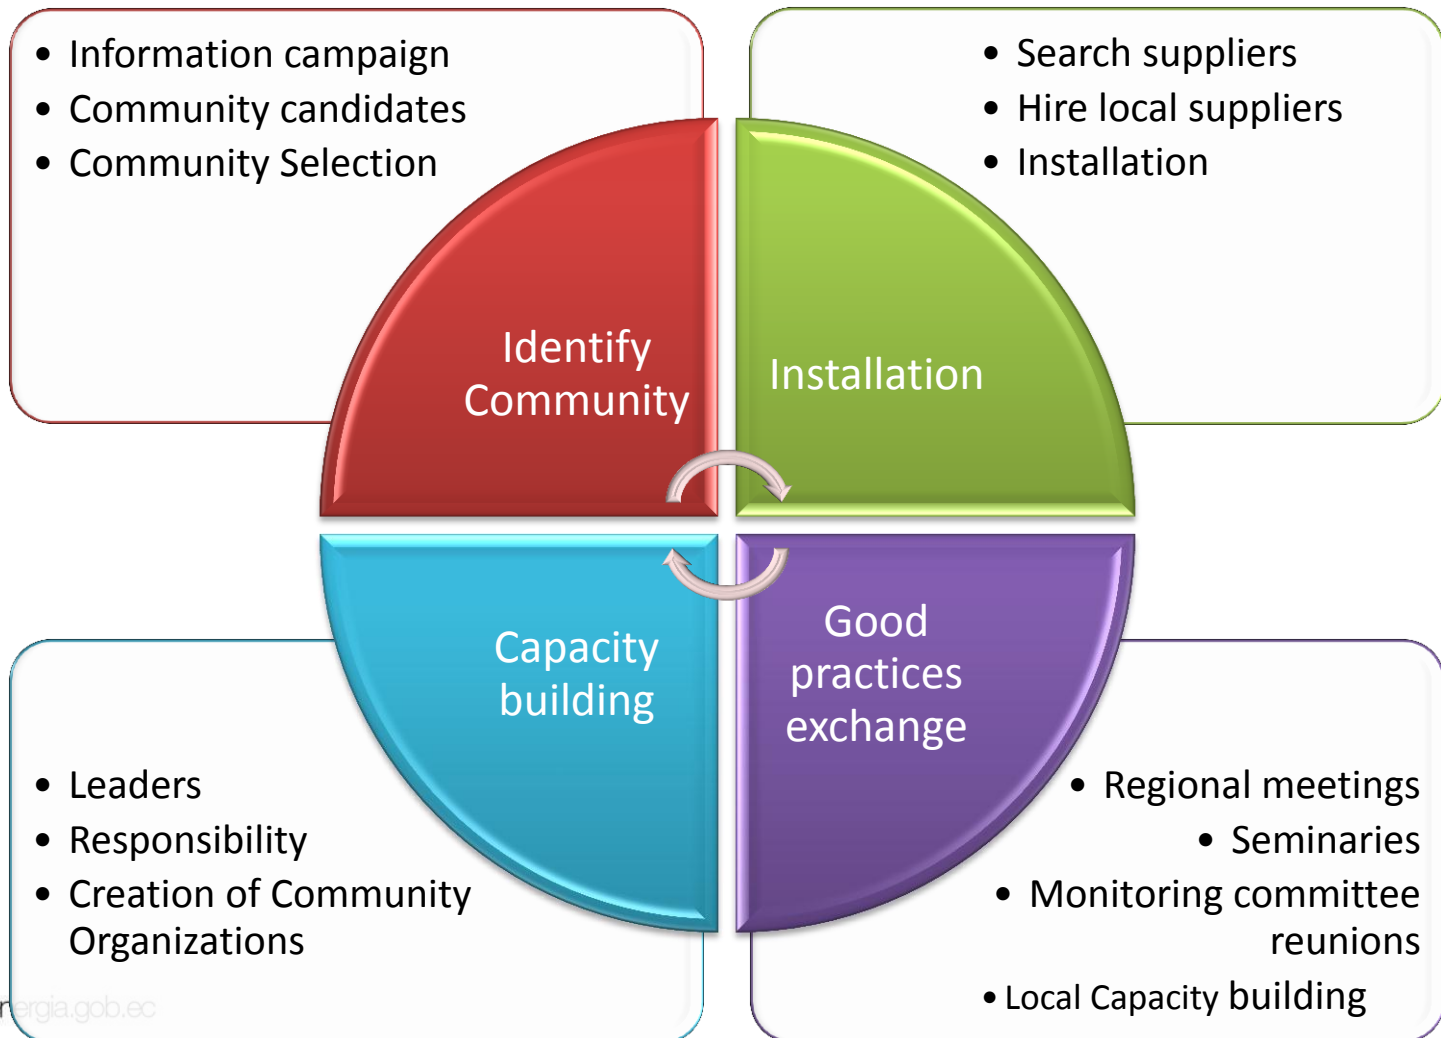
- Information campaign
- Community candidates
- Community Selection

- Search suppliers
- Hire local suppliers
- Installation

Identify Community

Installation

Capacity building

Good practices exchange

- Leaders
- Responsibility
- Creation of Community Organizations

- Regional meetings
- Seminaries
- Monitoring committee reunions
- Local Capacity building

rergia.gob.ec